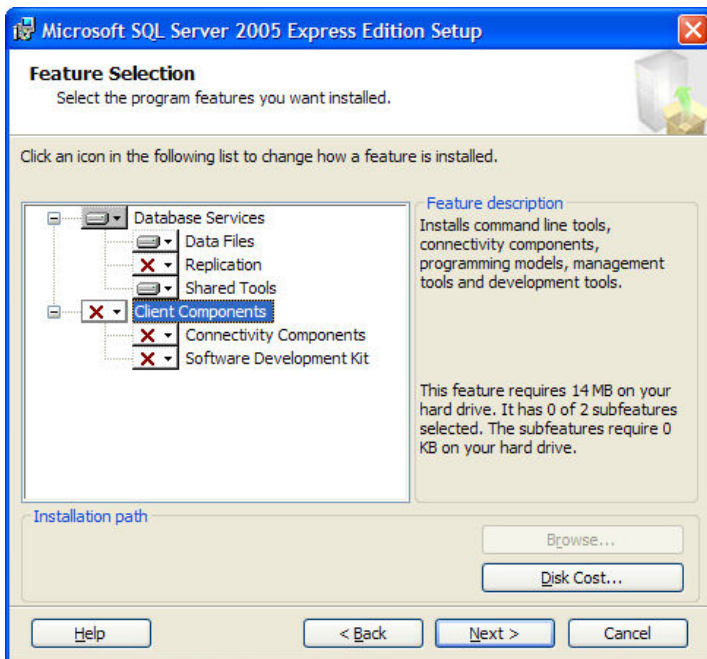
Microsoft SQL Server 2005 Express Edition Setup

Feature Selection
Select the program features you want installed.

Click an icon in the following list to change how a feature is installed.

Database Services
Data Files
Replication
Shared Tools
Client Components
Connectivity Components
Software Development Kit

Feature description
Installs command line tools, connectivity components, programming models, management tools and development tools.

This feature requires 14 MB on your hard drive. It has 0 of 2 subfeatures selected. The subfeatures require 0 KB on your hard drive.

Installation path

Browse...

Disk Cost...

Help

< Back

Next >

Cancel